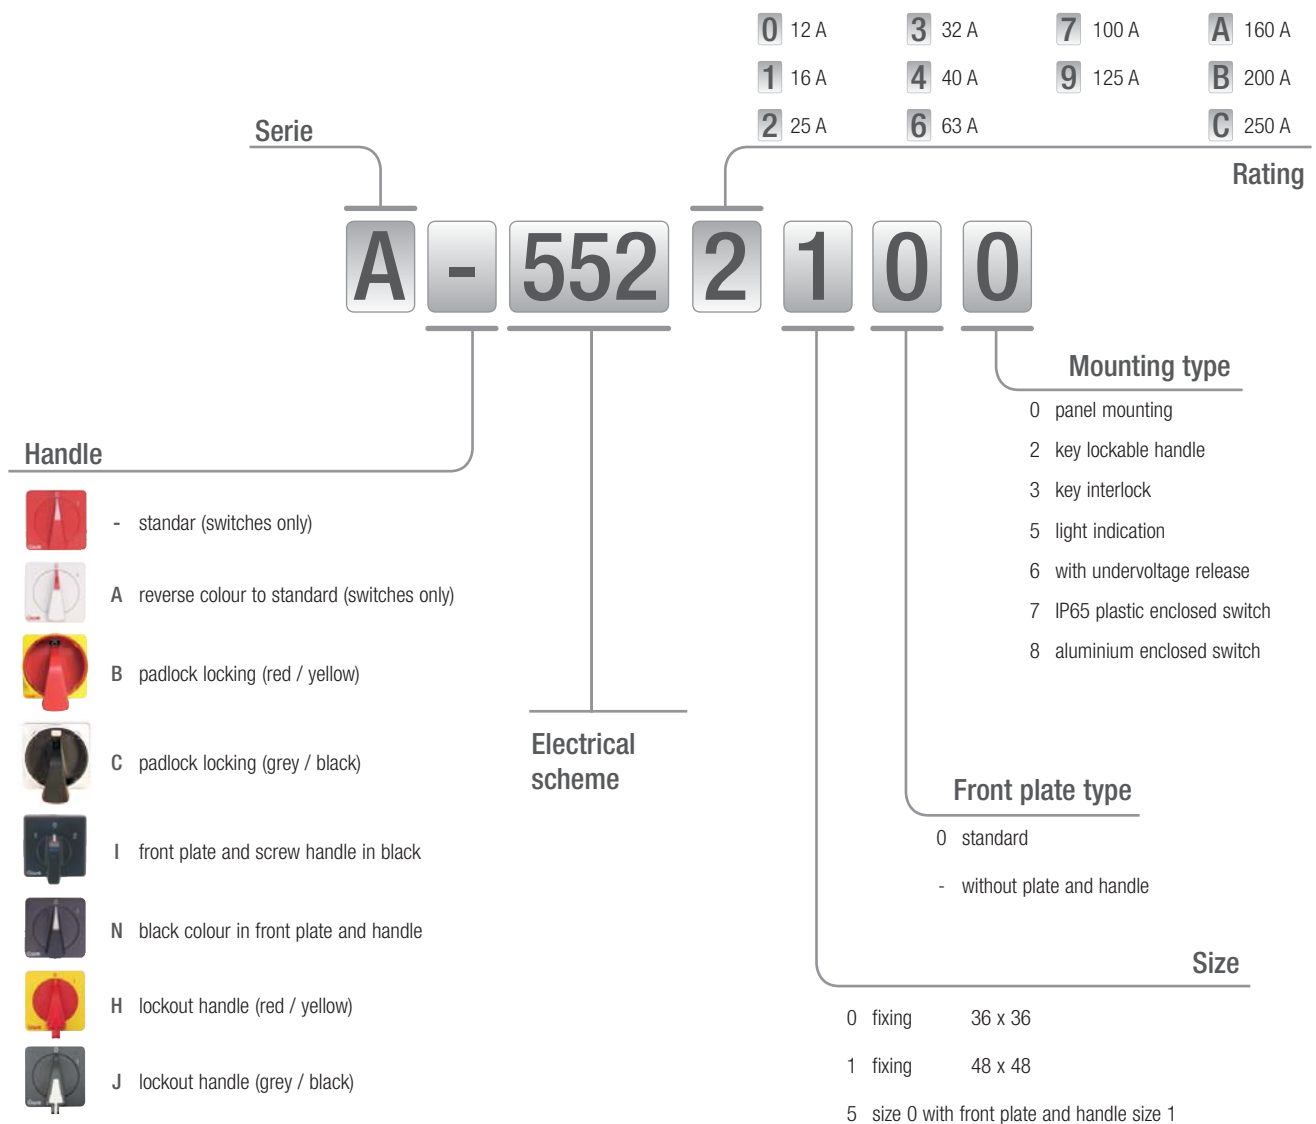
0 12 A
1 16 A
2 25 A
3 32 A
4 40 A
6 63 A
7 100 A
9 125 A
A 160 A
B 200 A
C 250 A

Serie

Rating

A - 552 2 1 0 0

Mounting type

0 panel mounting
2 key lockable handle
3 key interlock
5 light indication
6 with undervoltage release
7 IP65 plastic enclosed switch
8 aluminium enclosed switch

Handle

- standar (switches only)
A reverse colour to standard (switches only)
B padlock locking (red / yellow)
C padlock locking (grey / black)
I front plate and screw handle in black
N black colour in front plate and handle
H lockout handle (red / yellow)
J lockout handle (grey / black)

Electrical scheme

Front plate type

0 standard
- without plate and handle

Size

0 fixing 36 x 36
1 fixing 48 x 48
5 size 0 with front plate and handle size 1